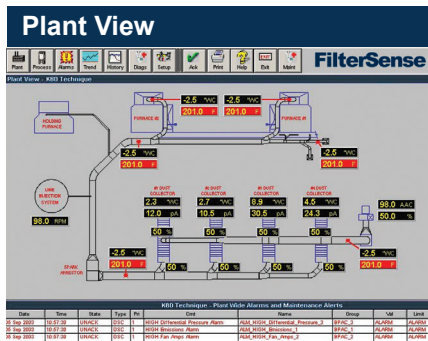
Plant View

Plant Process Alarms Trend History Diags Setup Ack Print Help Exit Maint

FilterSense

Plant View - K80 Technique

-2.5 "WC -2.5 "WC
201.0 F 201.0 F

FURNACE #2 FURNACE #1

HOLDING FURNACE

-2.5 "WC
201.0 F

LIME INJECTION SYSTEM

98.0 RPM

#1 DUST COLLECTOR #2 DUST COLLECTOR #3 DUST COLLECTOR #4 DUST COLLECTOR

2.3 "WC 2.7 "WC 8.9 "WC 4.5 "WC
12.0 pA 10.5 pA 30.5 pA 24.3 pA

98.0 AAC

50 % 50 % 50 % 50 %

-2.5 "WC
201.0 F

SPARK ARRESTOR

50 % 50 % 50 % 50 %

-2.5 "WC
201.0 F

K80 Technique - Plant Wide Alarms and Maintenance Alerts

| Date | Time | State | Type | Pri | Cmt | Name | Group | Val | Limit |
|---|---|---|---|---|---|---|---|---|---|
| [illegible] Sep 2003 | 10:37:30 | UNACK | DSC | 1 | HIGH Differential Pressure Alarm | ALM_HIGH_Differential_Pressure_3 | BFAC_3 | ALARM | ALARM |
| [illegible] Sep 2003 | 10:37:30 | UNACK | DSC | 1 | HIGH Emissions Alarm | ALM_HIGH_Emissions_1 | BFAC_1 | ALARM | ALARM |
| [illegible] Sep 2003 | 10:37:30 | UNACK | DSC | 1 | HIGH Fan Amps Alarm | ALM_HIGH_Fan_Amps_2 | BFAC_2 | ALARM | ALARM |